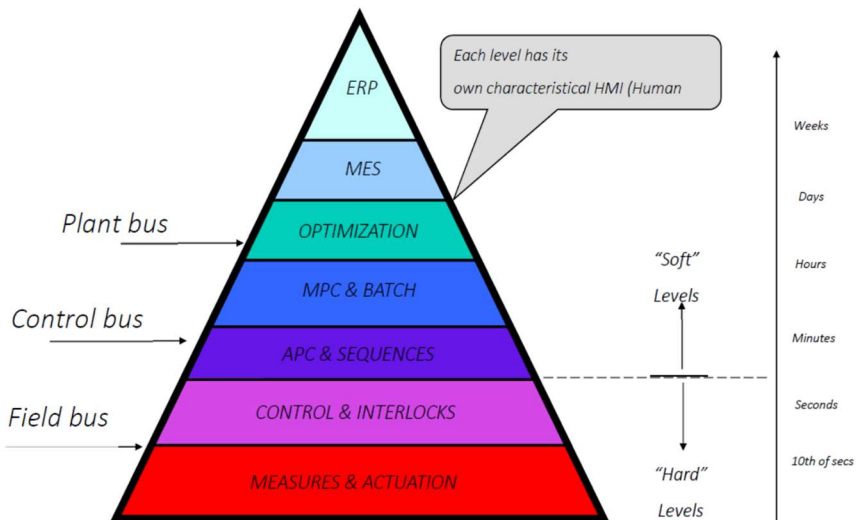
ERP

MES

OPTIMIZATION

MPC & BATCH

APC & SEQUENCES

CONTROL & INTERLOCKS

MEASURES & ACTUATION

Each level has its own characteristical HMI (Human

Plant bus

Control bus

Field bus

"Soft" Levels

"Hard" Levels

Weeks

Days

Hours

Minutes

Seconds

10th of secs